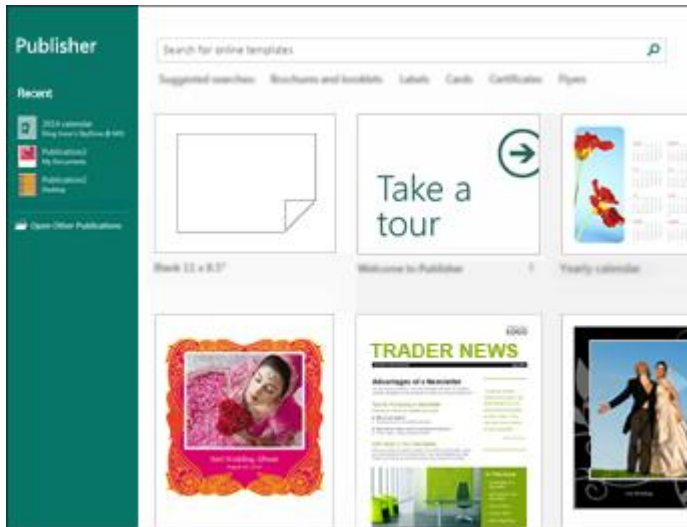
Publisher

Recent

2014 calendar
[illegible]

Publication2
My Documents

Publication1
Desktop

Open Other Publications

Search for online templates

Suggested searches: Brochures and booklets Labels Cards Certificates Flyers

Blank 11 x 8.5"

Take a tour

Welcome to Publisher

Yearly calendar

TRADER NEWS

Advantages of a Newsletter